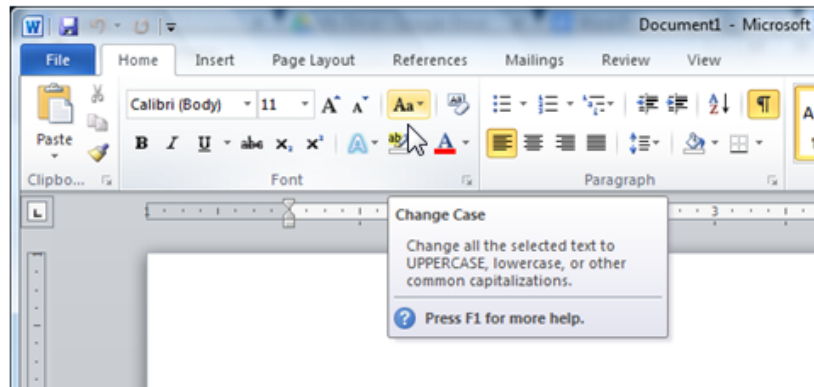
Document1 - Microsoft

File Home Insert Page Layout References Mailings Review View

Paste

Calibri (Body) 11 Aa

B I U abe $x_2$ $x^2$ A A

Clipbo... Font Paragraph

Change Case

Change all the selected text to UPPERCASE, lowercase, or other common capitalizations.

Press F1 for more help.